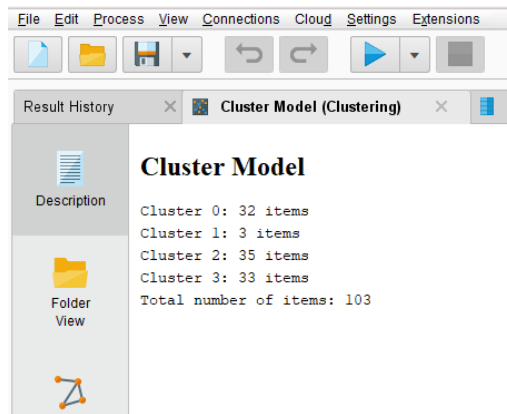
File Edit Process View Connections Cloud Settings Extensions

Result History

Cluster Model (Clustering)

Description

Folder View

Cluster Model

Cluster 0: 32 items
Cluster 1: 3 items
Cluster 2: 35 items
Cluster 3: 33 items
Total number of items: 103